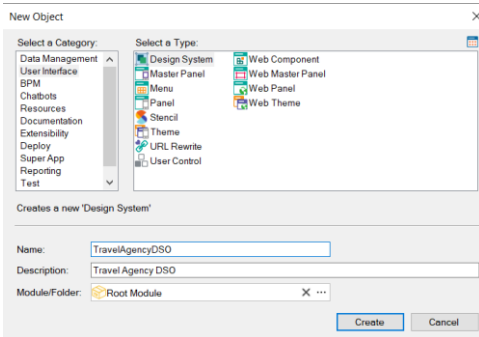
New Object

Select a Category:
Data Management
User Interface
BPM
Chatbots
Resources
Documentation
Extensibility
Deploy
Super App
Reporting
Test

Select a Type:
Design System
Master Panel
Menu
Panel
Stencil
Theme
URL Rewrite
User Control
Web Component
Web Master Panel
Web Panel
Web Theme

Creates a new 'Design System'

Name: TravelAgencyDSO
Description: Travel Agency DSO
Module/Folder: Root Module

Create
Cancel